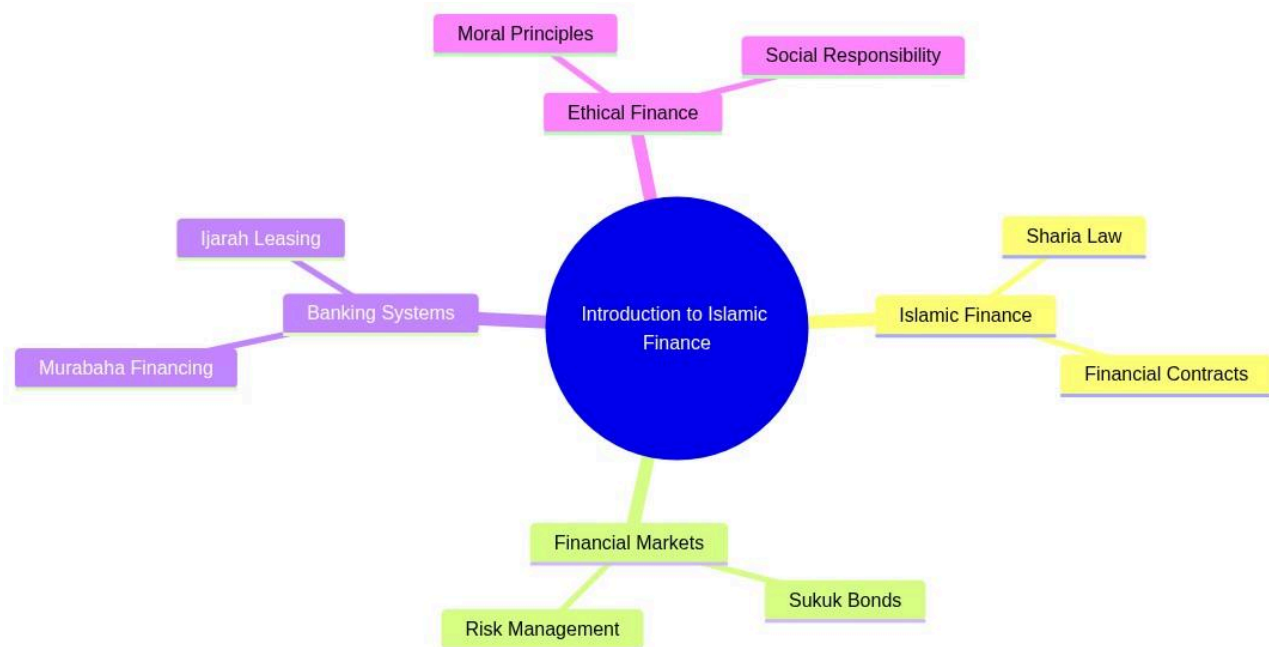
Introduction to Islamic Finance

Ethical Finance

Moral Principles

Social Responsibility

Islamic Finance

Sharia Law

Financial Contracts

Financial Markets

Sukuk Bonds

Risk Management

Banking Systems

Ijarah Leasing

Murabaha Financing